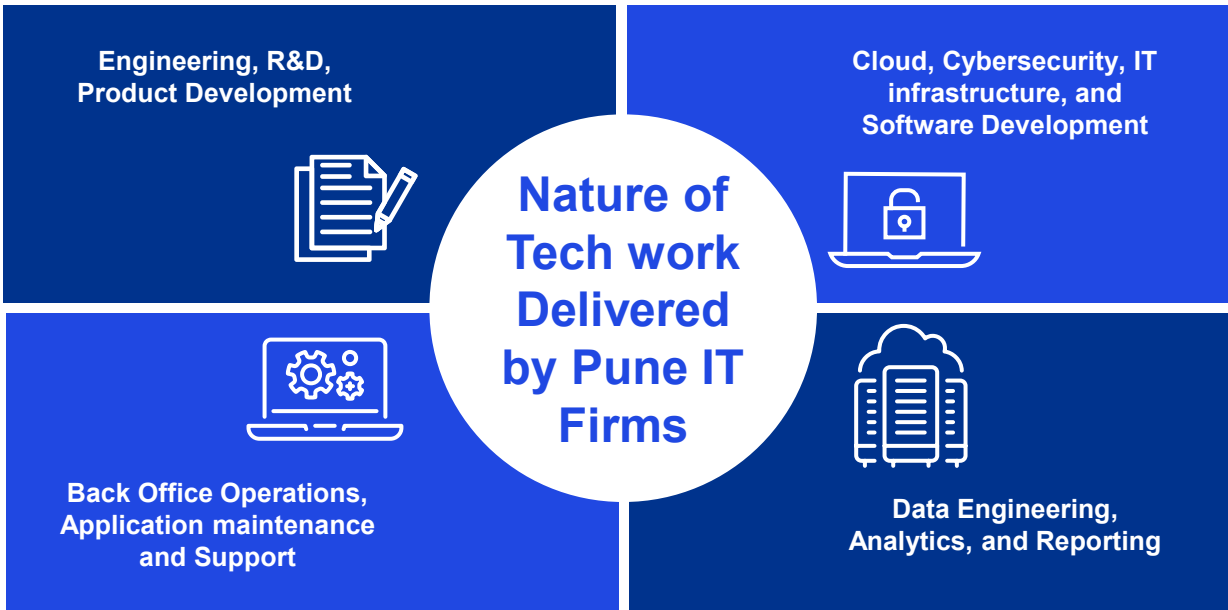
Engineering, R&D, Product Development

Cloud, Cybersecurity, IT infrastructure, and Software Development

Nature of Tech work Delivered by Pune IT Firms

Back Office Operations, Application maintenance and Support

Data Engineering, Analytics, and Reporting